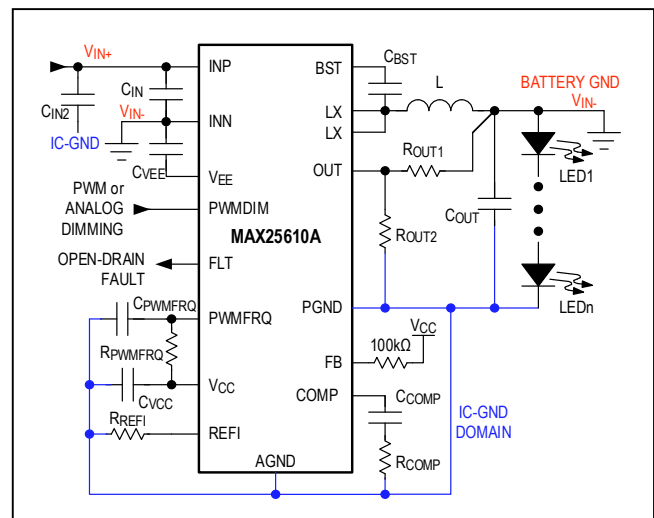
$V_{IN+}$

$C_{IN}$

$C_{IN2}$

$V_{IN-}$

IC-GND

$C_{VEE}$

INP

INN

$V_{EE}$

BST

LX

LX

OUT

$C_{BST}$

L

BATTERY GND

$V_{IN-}$

$R_{OUT1}$

LED1

$C_{OUT}$

$R_{OUT2}$

PWM or ANALOG DIMMING

PWMDIM

MAX25610A

OPEN-DRAIN FAULT

FLT

LEDn

$C_{PWMFRQ}$

PWMFRQ

PGND

$R_{PWMFRQ}$

$V_{CC}$

100kΩ

FB

$C_{VCC}$

$V_{CC}$

COMP

$C_{COMP}$

$R_{REFI}$

REFI

IC-GND DOMAIN

AGND

$R_{COMP}$